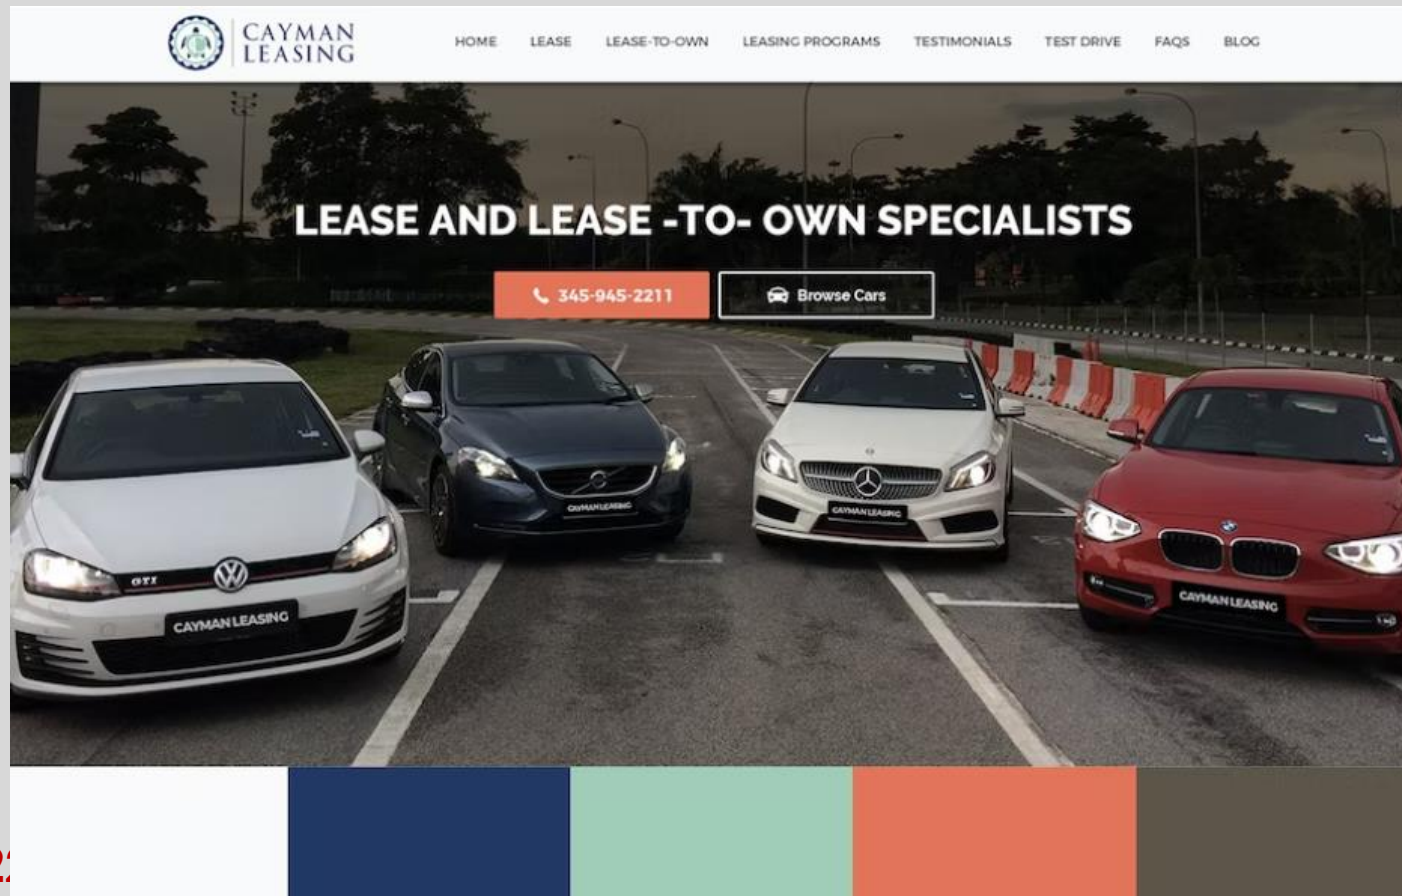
CAYMAN LEASING

HOME LEASE LEASE-TO-OWN LEASING PROGRAMS TESTIMONIALS TEST DRIVE FAQS BLOG

LEASE AND LEASE -TO- OWN SPECIALISTS

345-945-2211

Browse Cars

GTI

CAYMAN LEASING

CAYMAN LEASING

CAYMAN LEASING

CAYMAN LEASING